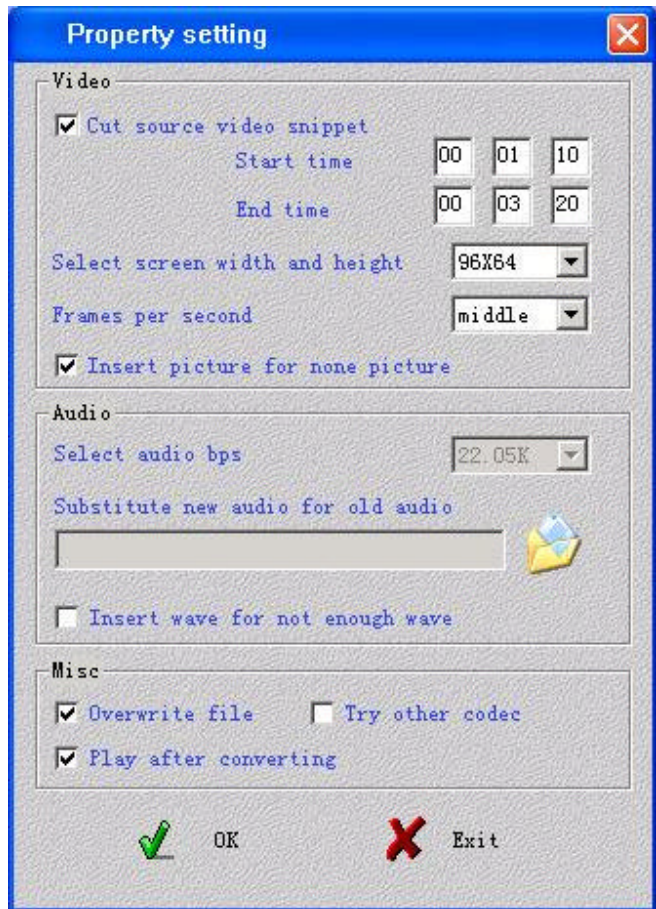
Property setting

Video

Cut source video snippet

Start time 00 01 10

End time 00 03 20

Select screen width and height 96X64

Frames per second middle

Insert picture for none picture

Audio

Select audio bps 22.05K

Substitute new audio for old audio

Insert wave for not enough wave

Misc

Overwrite file Try other codec

Play after converting

OK Exit